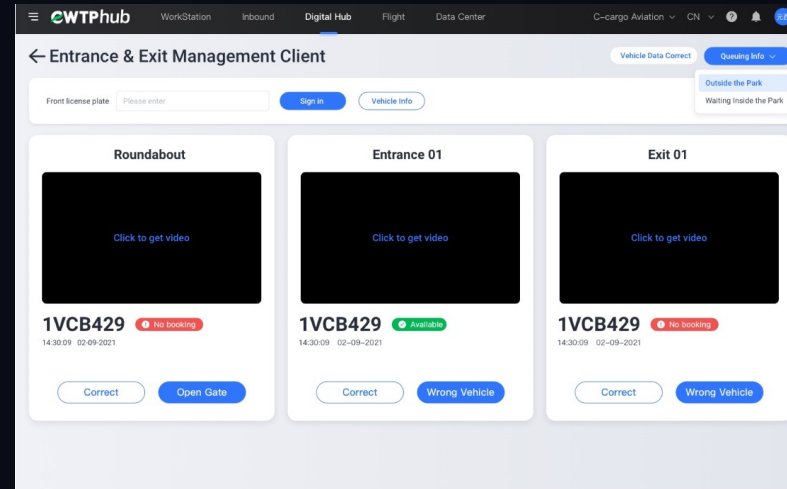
CWTPhub WorkStation Inbound Digital Hub Flight Data Center C-cargo Aviation CN

← Entrance & Exit Management Client

Vehicle Data Correct Queuing Info

Outside the Park
Waiting Inside the Park

Front license plate Please enter Sign in Vehicle Info

Roundabout

Click to get video

1VCB429 No booking
14:30:09 02-09-2021

Correct Open Gate

Entrance 01

Click to get video

1VCB429 Available
14:30:09 02-09-2021

Correct Wrong Vehicle

Exit 01

Click to get video

1VCB429 No booking
14:30:09 02-09-2021

Correct Wrong Vehicle